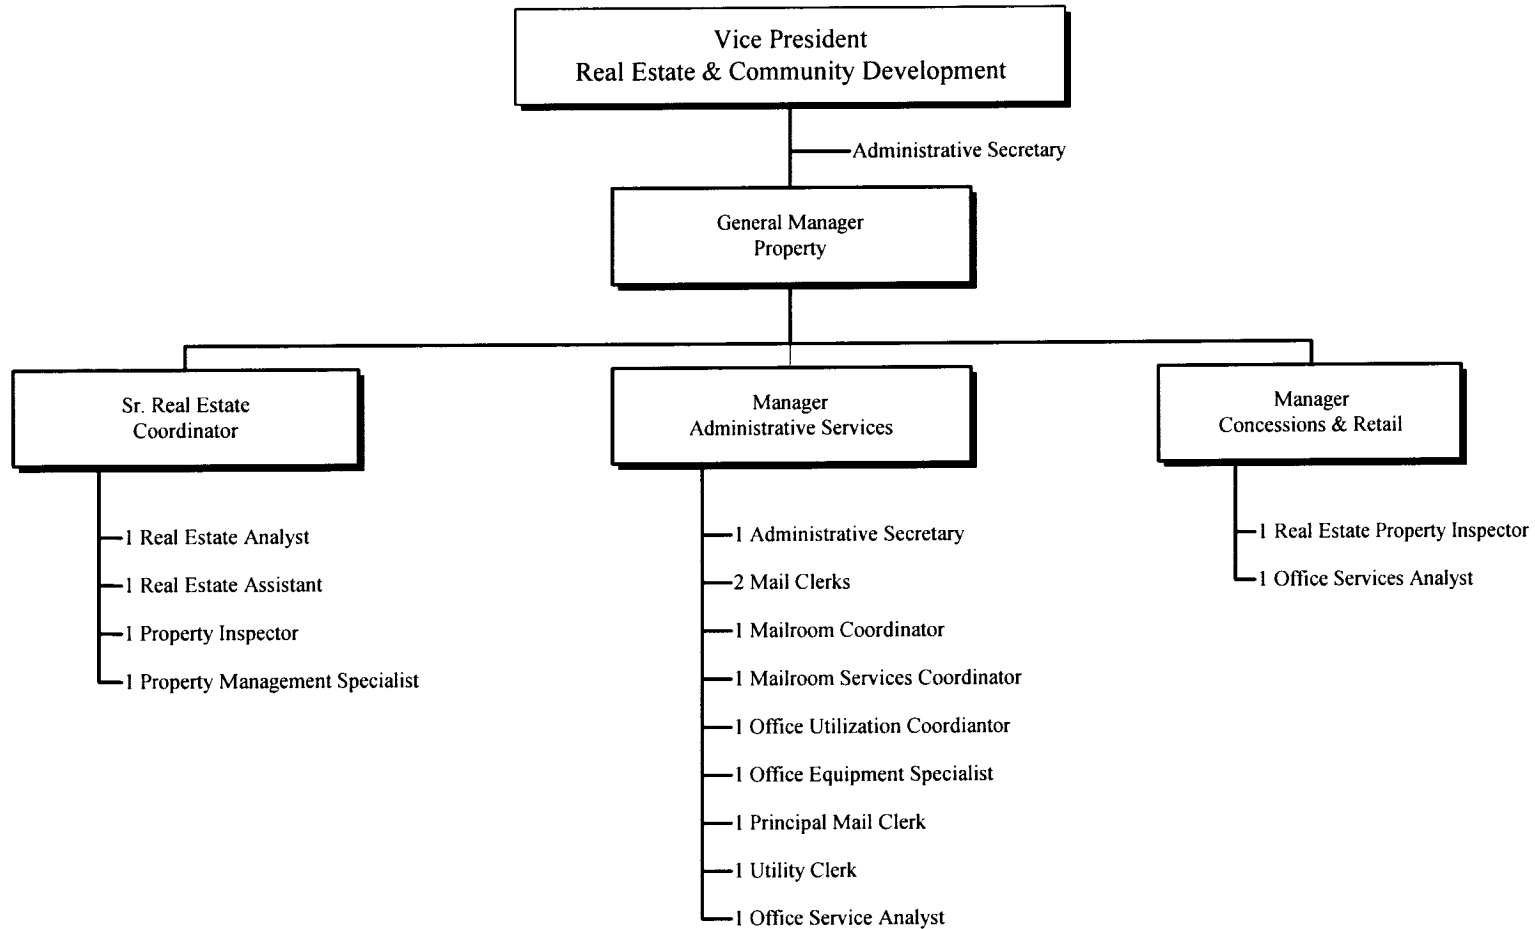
Vice President
Real Estate & Community Development

Administrative Secretary

General Manager
Property

Sr. Real Estate
Coordinator

1 Real Estate Analyst
1 Real Estate Assistant
1 Property Inspector
1 Property Management Specialist

Manager
Administrative Services

1 Administrative Secretary
2 Mail Clerks
1 Mailroom Coordinator
1 Mailroom Services Coordinator
1 Office Utilization Coordiantor
1 Office Equipment Specialist
1 Principal Mail Clerk
1 Utility Clerk
1 Office Service Analyst

Manager
Concessions & Retail

1 Real Estate Property Inspector
1 Office Services Analyst